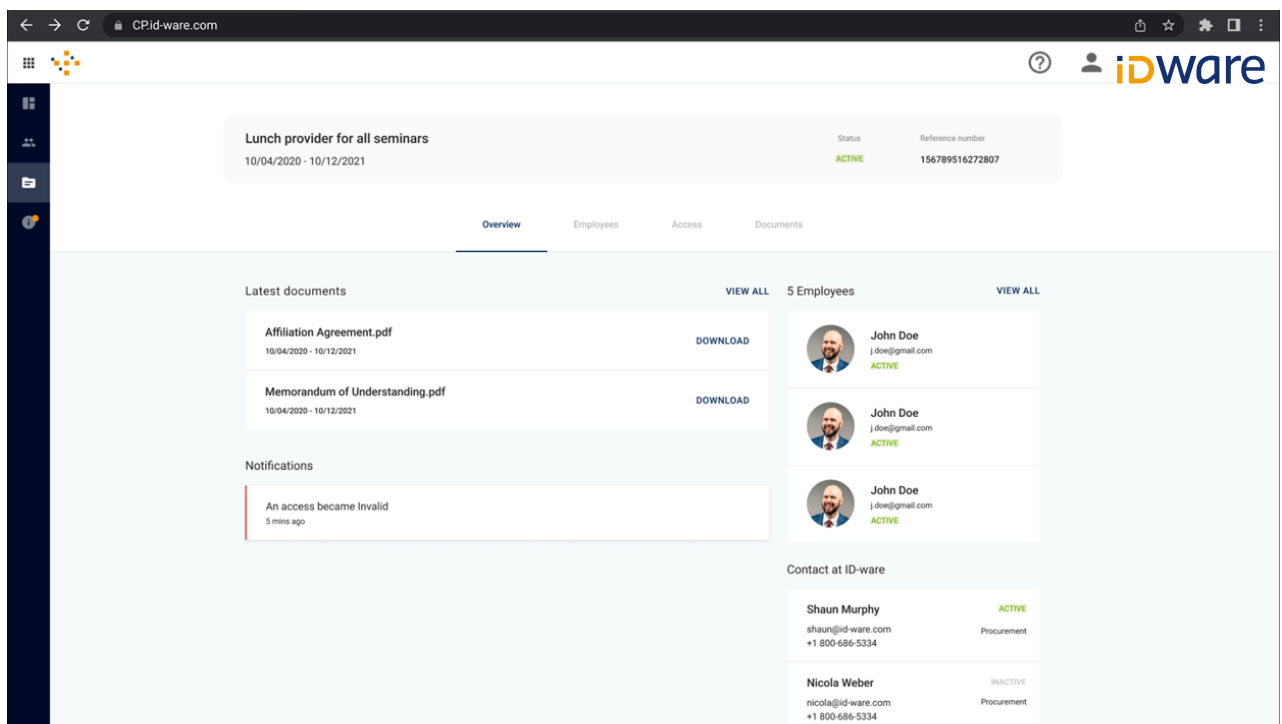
CP.id-ware.com

iDware

Lunch provider for all seminars
10/04/2020 - 10/12/2021

Status
ACTIVE

Reference number
156789516272807

Overview Employees Access Documents

Latest documents
VIEW ALL

Affiliation Agreement.pdf
10/04/2020 - 10/12/2021
DOWNLOAD

Memorandum of Understanding.pdf
10/04/2020 - 10/12/2021
DOWNLOAD

Notifications

An access became Invalid
5 mins ago

5 Employees
VIEW ALL

John Doe
j.doe@gmail.com
ACTIVE

John Doe
j.doe@gmail.com
ACTIVE

John Doe
j.doe@gmail.com
ACTIVE

Contact at ID-ware

Shaun Murphy
ACTIVE
shaun@id-ware.com
Procurement
+1 800-686-5334

Nicola Weber
INACTIVE
nicola@id-ware.com
Procurement
+1 800-686-5334